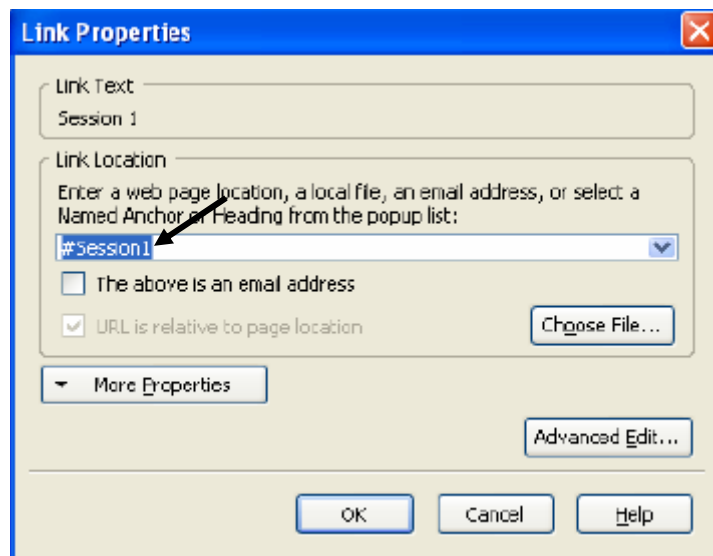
Link Properties

Link Text
Session 1

Link Location
Enter a web page location, a local file, an email address, or select a Named Anchor or Heading from the popup list:
#Session1

The above is an email address

URL is relative to page location

Choose File...

More Properties

Advanced Edit...

OK
Cancel
Help